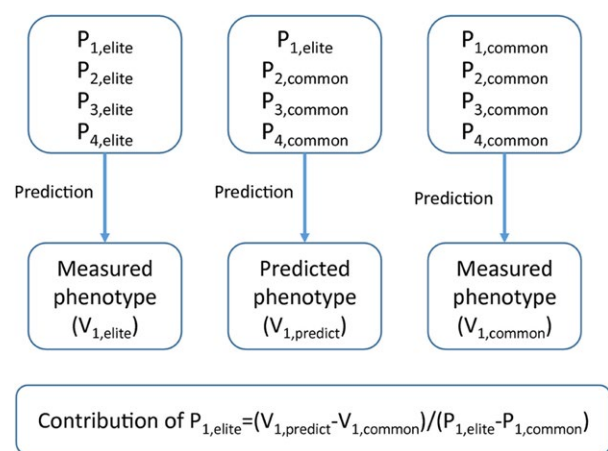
$P_{1,elite}$
$P_{2,elite}$
$P_{3,elite}$
$P_{4,elite}$

Prediction

Measured phenotype ($V_{1,elite}$)

$P_{1,elite}$
$P_{2,common}$
$P_{3,common}$
$P_{4,common}$

Prediction

Predicted phenotype ($V_{1,predict}$)

$P_{1,common}$
$P_{2,common}$
$P_{3,common}$
$P_{4,common}$

Prediction

Measured phenotype ($V_{1,common}$)

Contribution of $P_{1,elite}$=($V_{1,predict}$-$V_{1,common}$)/($P_{1,elite}$-$P_{1,common}$)